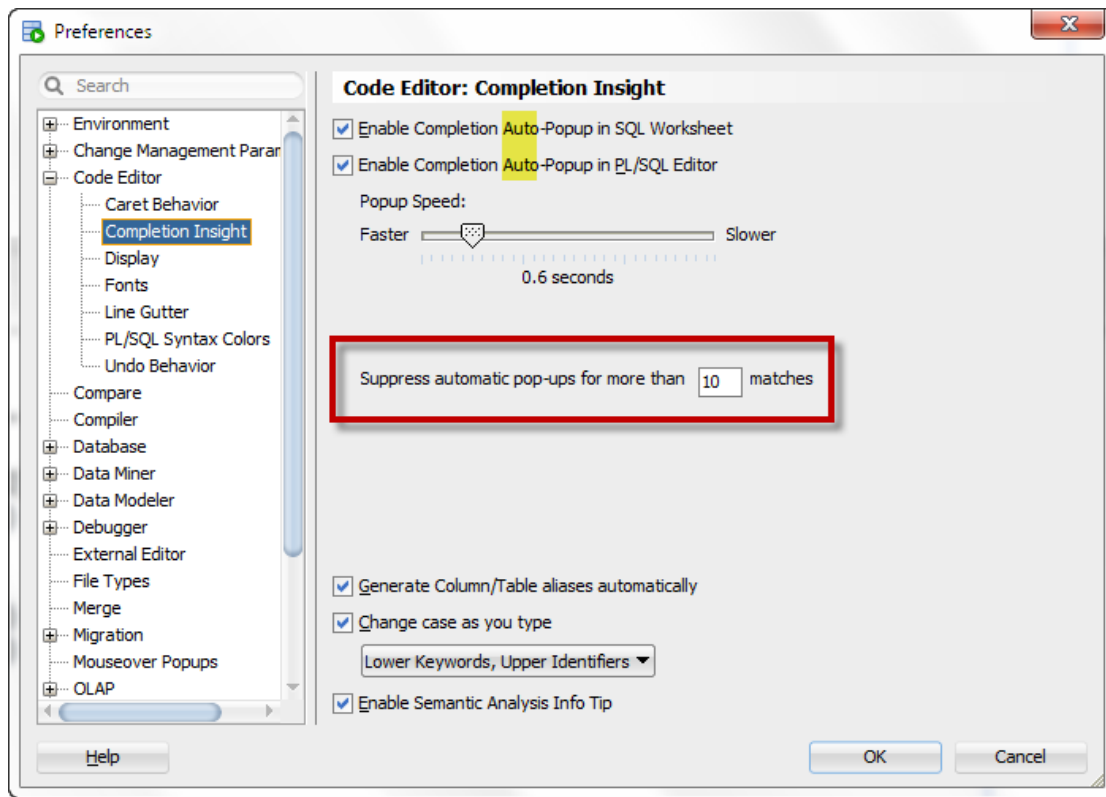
Preferences

Search

Environment
Change Management Parar
Code Editor
Caret Behavior
Completion Insight
Display
Fonts
Line Gutter
PL/SQL Syntax Colors
Undo Behavior
Compare
Compiler
Database
Data Miner
Data Modeler
Debugger
External Editor
File Types
Merge
Migration
Mouseover Popups
OLAP

Code Editor: Completion Insight

Enable Completion Auto-Popup in SQL Worksheet
Enable Completion Auto-Popup in PL/SQL Editor

Popup Speed:
Faster Slower
0.6 seconds

Suppress automatic pop-ups for more than 10 matches

Generate Column/Table aliases automatically
Change case as you type
Lower Keywords, Upper Identifiers
Enable Semantic Analysis Info Tip

Help
OK
Cancel